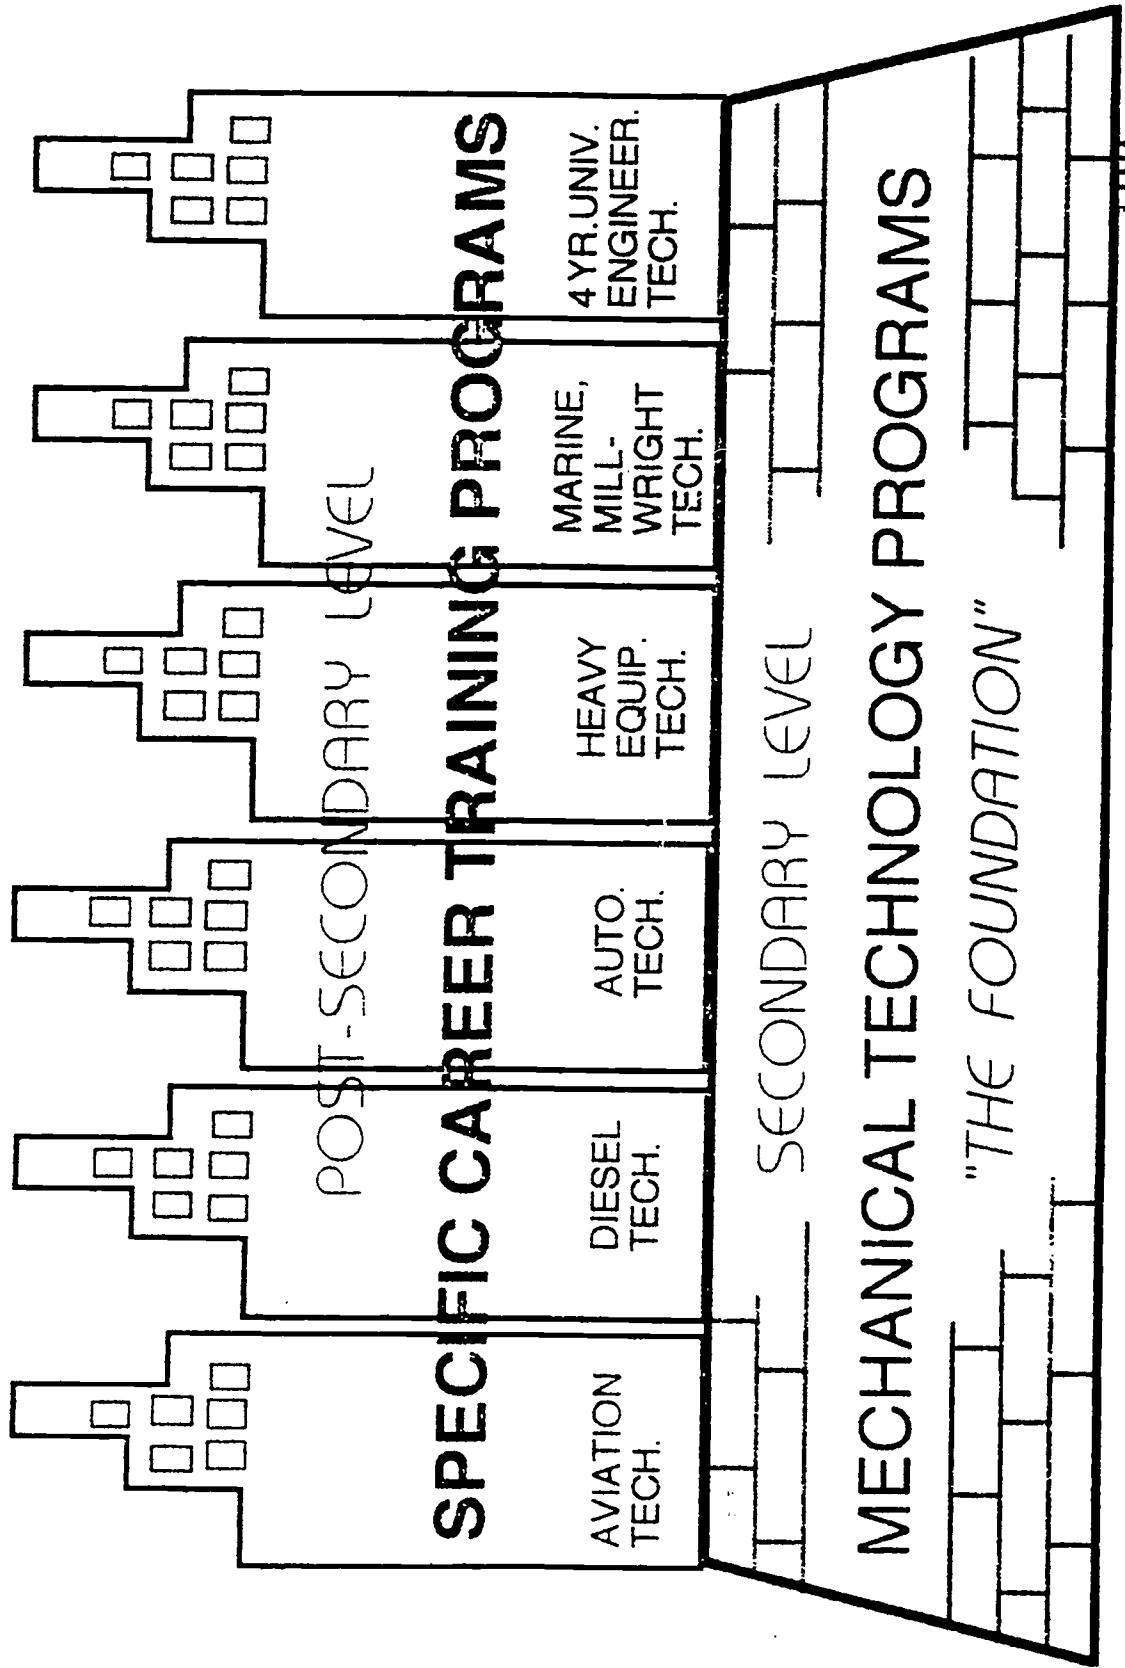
SPECIFIC CAREER TRAINING PROGRAMS

POST-SECONDARY LEVEL

AVIATION TECH.

DIESEL TECH.

AUTO. TECH.

HEAVY EQUIP. TECH.

MARINE, MILL-WRIGHT TECH.

4 YR. UNIV. ENGINEER. TECH.

SECONDARY LEVEL

MECHANICAL TECHNOLOGY PROGRAMS

"THE FOUNDATION"